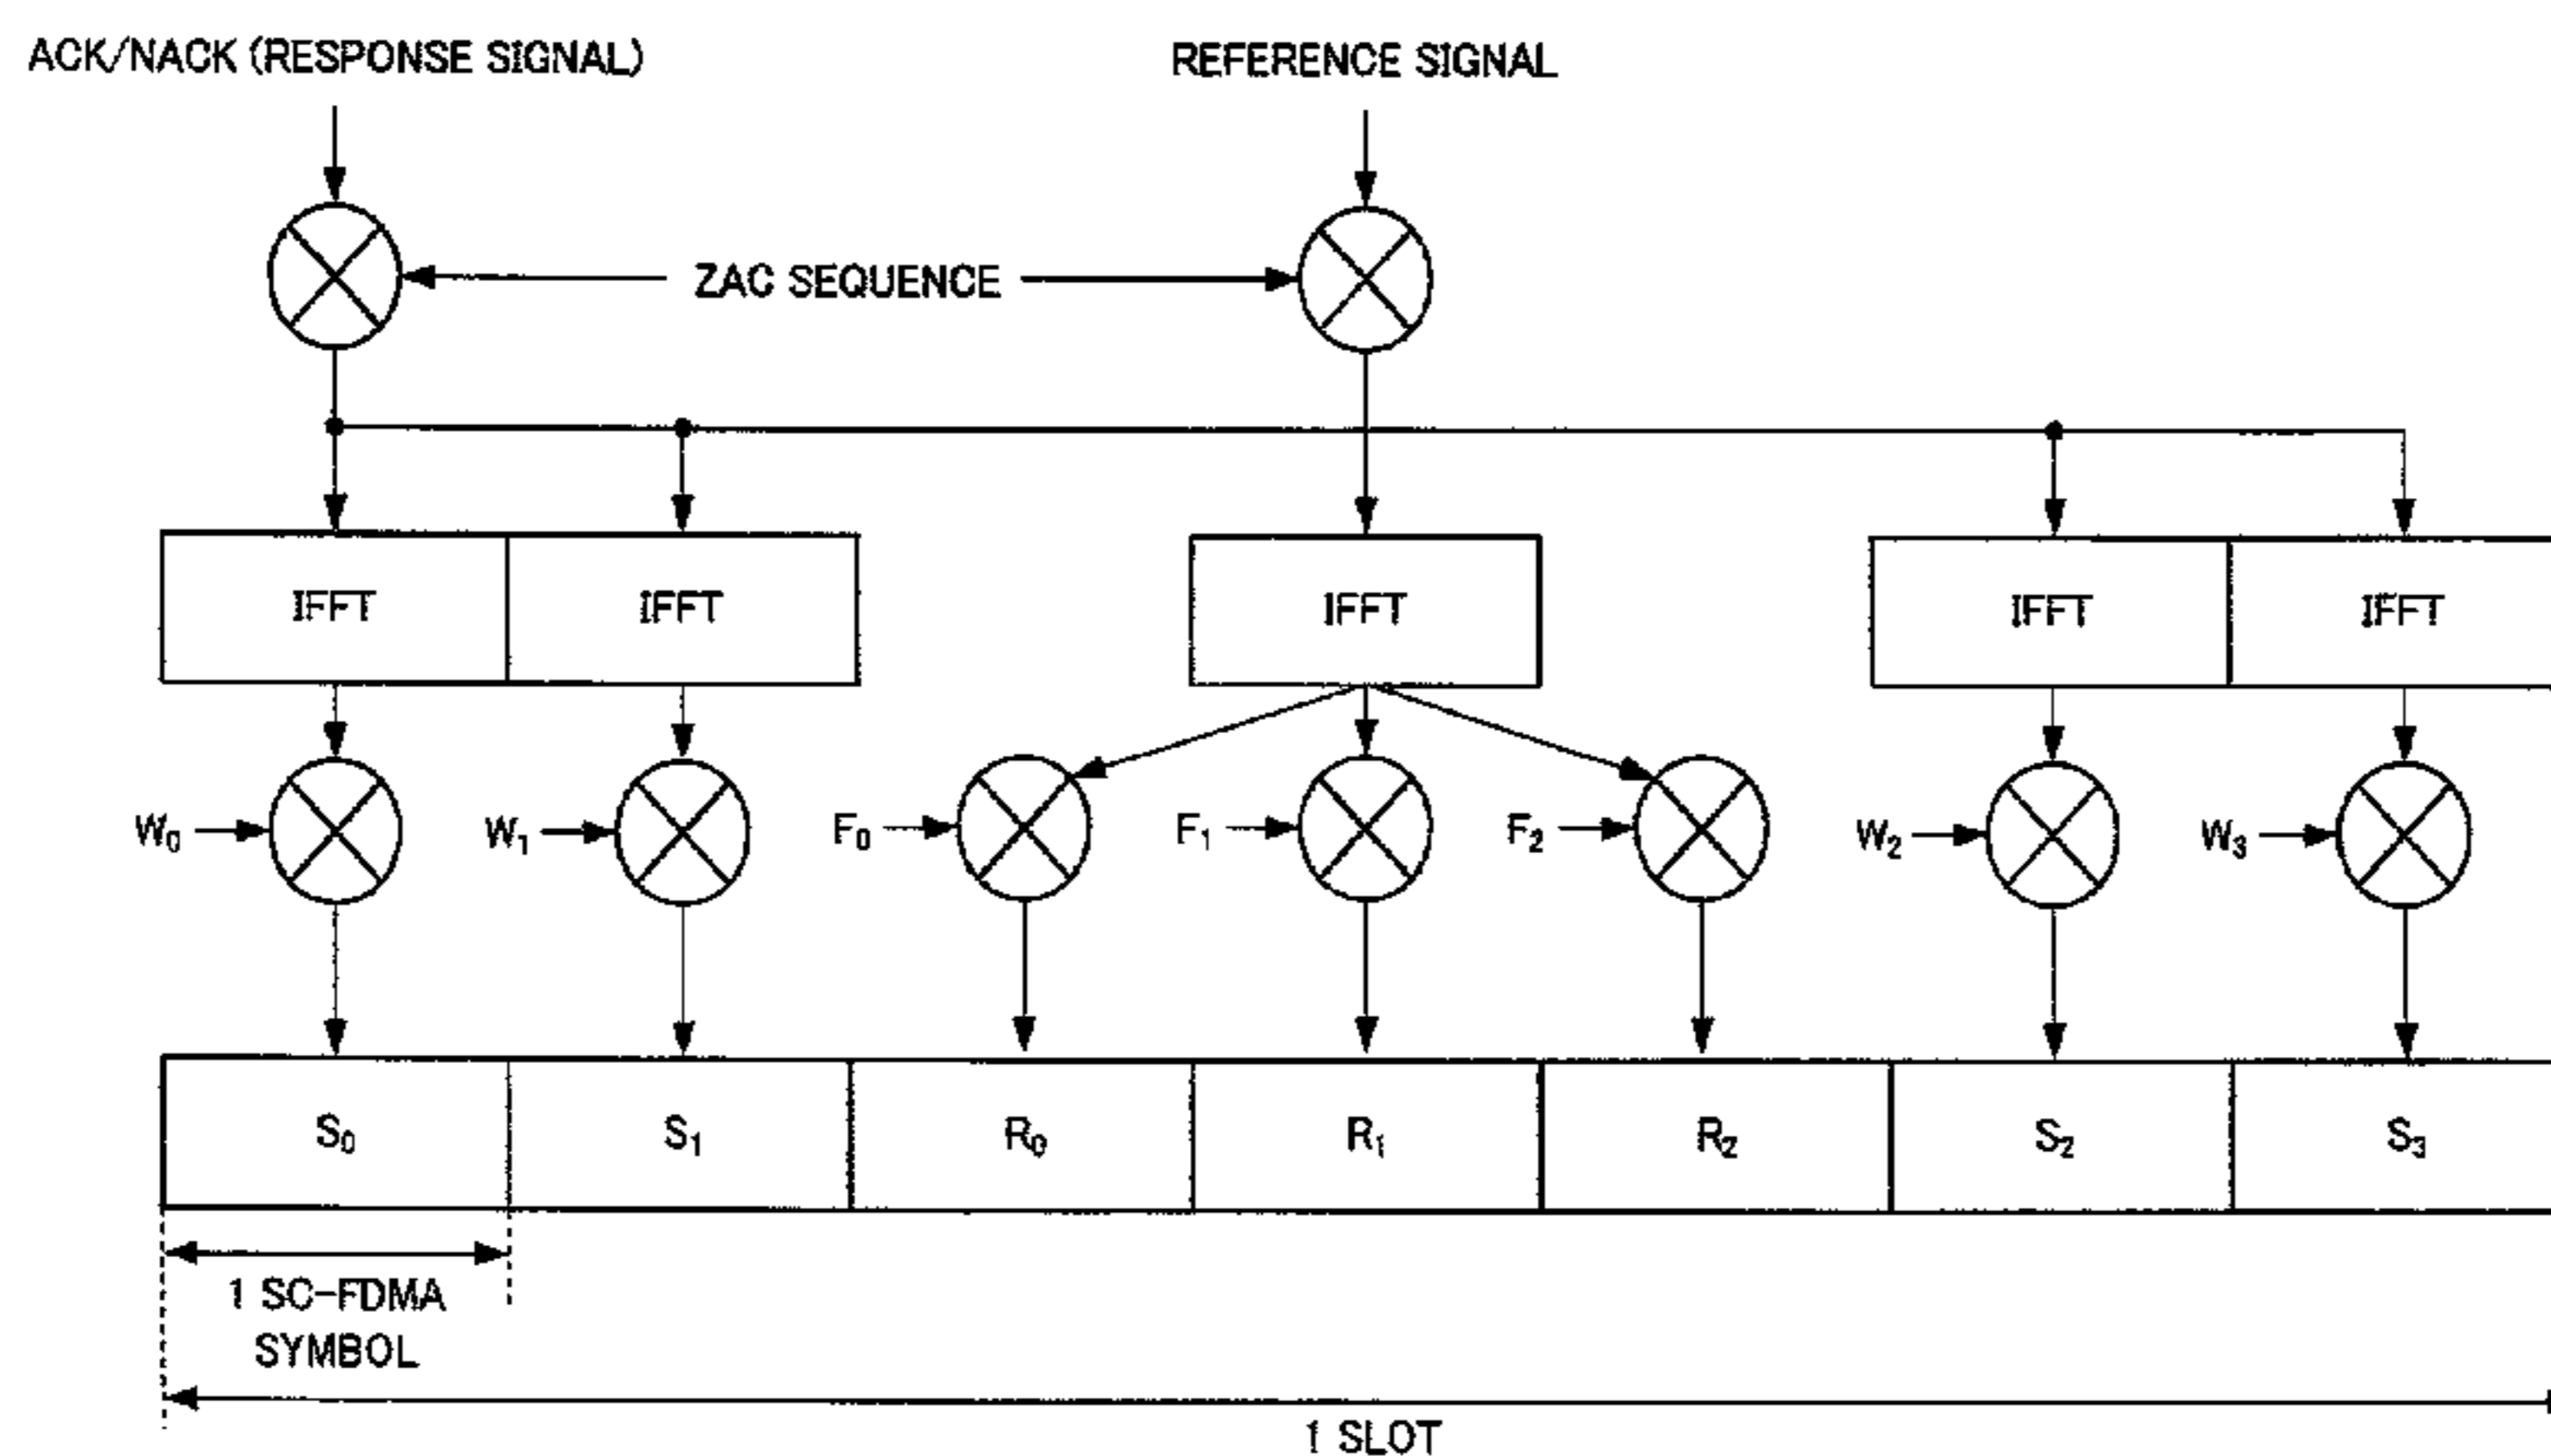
ACK/NACK (RESPONSE SIGNAL)

REFERENCE SIGNAL

ZAC SEQUENCE

IFFT

IFFT

IFFT

IFFT

IFFT

$W_0$

$W_1$

$F_0$

$F_1$

$F_2$

$W_2$

$W_3$

| $S_0$ | $S_1$ | $R_0$ | $R_1$ | $R_2$ | $S_2$ | $S_3$ |
|---|---|---|---|---|---|---|

1 SC-FDMA SYMBOL

1 SLOT